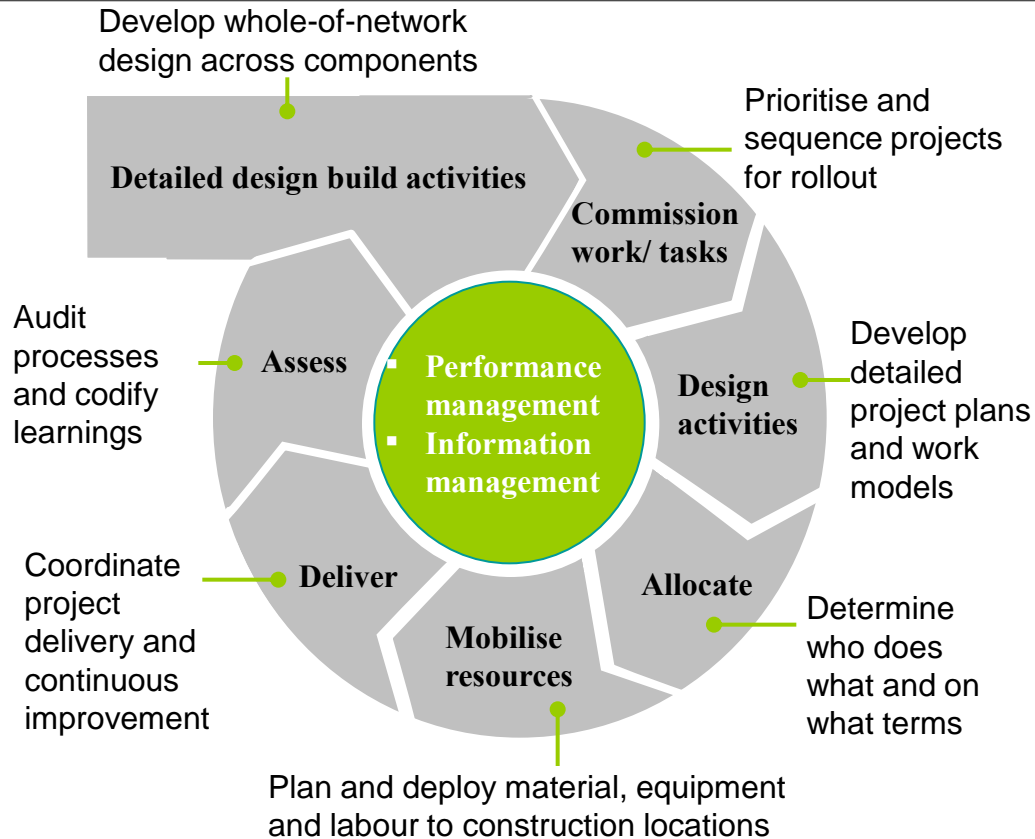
Develop whole-of-network design across components

Detailed design build activities

Prioritise and sequence projects for rollout

Commission work/ tasks

Audit processes and codify learnings

Assess

▪ Performance management
▪ Information management

Design activities

Develop detailed project plans and work models

Coordinate project delivery and continuous improvement

Deliver

Allocate

Determine who does what and on what terms

Mobilise resources

Plan and deploy material, equipment and labour to construction locations